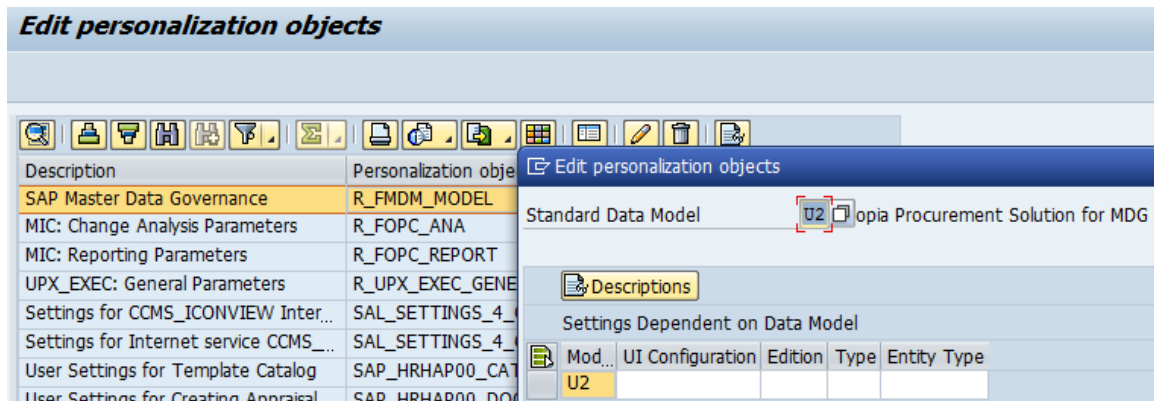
Edit personalization objects

| Description | Personalization obje |
|---|---|
| SAP Master Data Governance | R_FMDM_MODEL |
| MIC: Change Analysis Parameters | R_FOPC_ANA |
| MIC: Reporting Parameters | R_FOPC_REPORT |
| UPX_EXEC: General Parameters | R_UPX_EXEC_GENE |
| Settings for CCMS_ICONVIEW Inter... | SAL_SETTINGS_4_ |
| Settings for Internet service CCMS_... | SAL_SETTINGS_4_ |
| User Settings for Template Catalog | SAP_HRHAP00_CAT |
| User Settings for Creating Appraisal | SAP_HRHAP00_DO |

Edit personalization objects

Standard Data Model U2 opia Procurement Solution for MDG

Descriptions

Settings Dependent on Data Model

| Mod... | UI Configuration | Edition | Type | Entity Type |
|---|---|---|---|---|
| U2 | | | | |